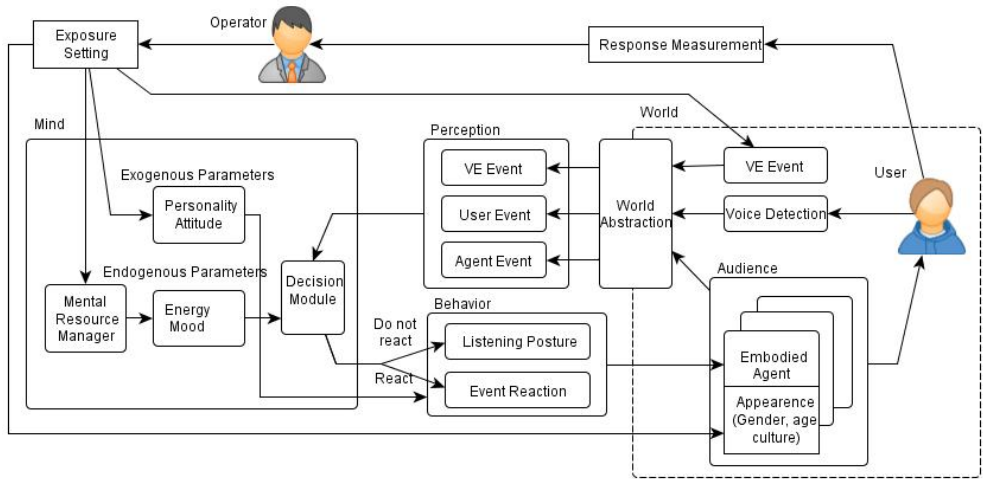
Exposure Setting

Operator

Response Measurement

Mind

Perception

World

Exogenous Parameters

Personality Attitude

VE Event

User Event

Agent Event

World Abstraction

VE Event

Voice Detection

User

Endogenous Parameters

Mental Resource Manager

Energy Mood

Decision Module

Audience

Behavior

Do not react

React

Listening Posture

Event Reaction

Embodied Agent

Appearence (Gender, age culture)